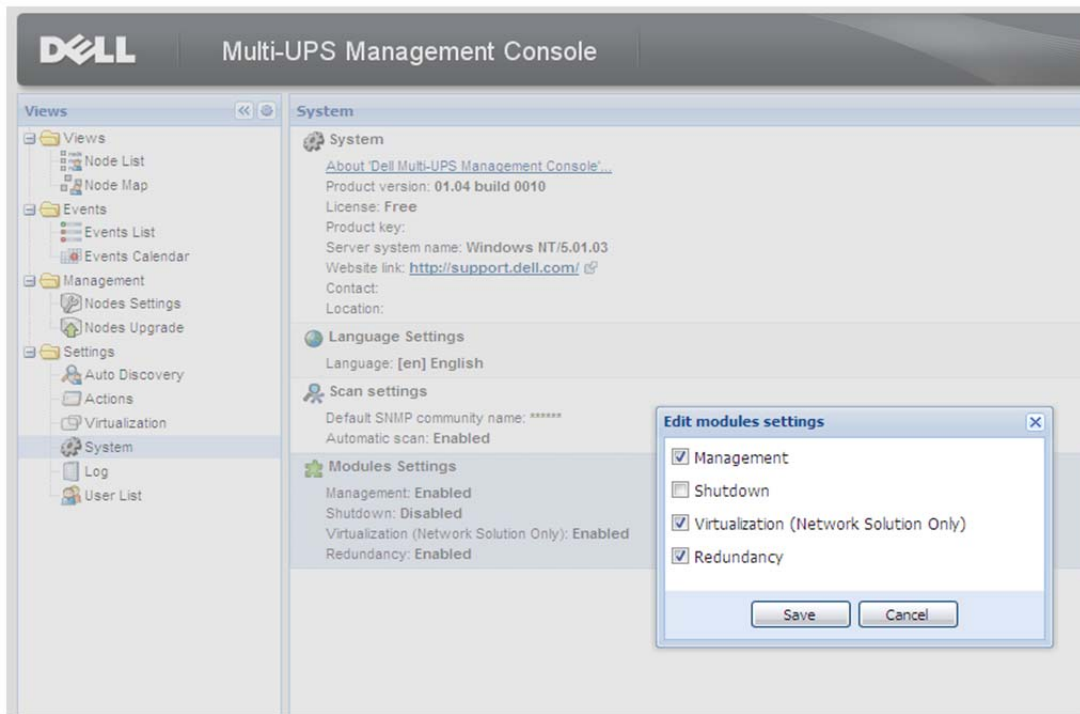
DELL Multi-UPS Management Console

Views
Views
Node List
Node Map
Events
Events List
Events Calendar
Management
Nodes Settings
Nodes Upgrade
Settings
Auto Discovery
Actions
Virtualization
System
Log
User List

System
System
About 'Dell Multi-UPS Management Console'...
Product version: 01.04 build 0010
License: Free
Product key:
Server system name: Windows NT/5.01.03
Website link: http://support.dell.com/
Contact:
Location:

Language Settings
Language: [en] English

Scan settings
Default SNMP community name: ******
Automatic scan: Enabled

Modules Settings
Management: Enabled
Shutdown: Disabled
Virtualization (Network Solution Only): Enabled
Redundancy: Enabled

Edit modules settings
Management
Shutdown
Virtualization (Network Solution Only)
Redundancy
Save Cancel